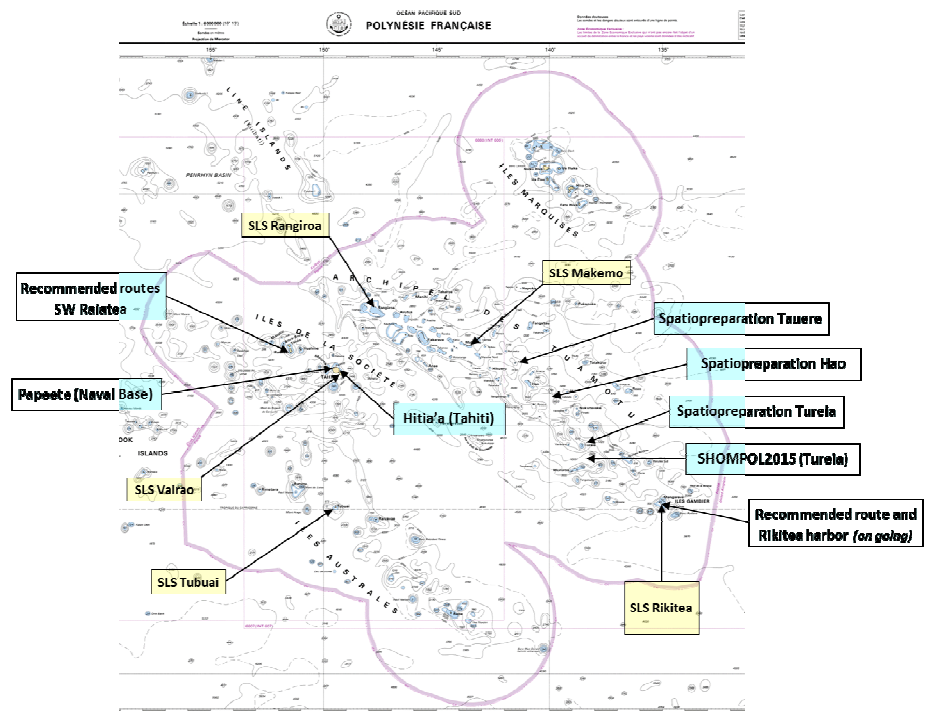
OCEAN PACIFIQUE SUD
POLYNÉSIE FRANÇAISE

155°
150°
145°
140°
135°

LINE ISLANDS
PENRHYN BASIN
ILES MARQUISES
ARCHIPEL DES TUAMOTU
ILES DE LA SOCIÉTÉ
ILES AUSTRALES
COOK ISLANDS
ILES GAMBIER

SLS Rangiroa
SLS Makemo
Recommended routes SW Raiatea
Spatiopreparation Tauere
Spatiopreparation Hao
Papeete (Naval Base)
Hitia'a (Tahiti)
Spatiopreparation Tureia
SHOMPOL2015 (Tureia)
SLS Vairao
Recommended route and Rikitea harbor (on going)
SLS Tubuai
SLS Rikitea